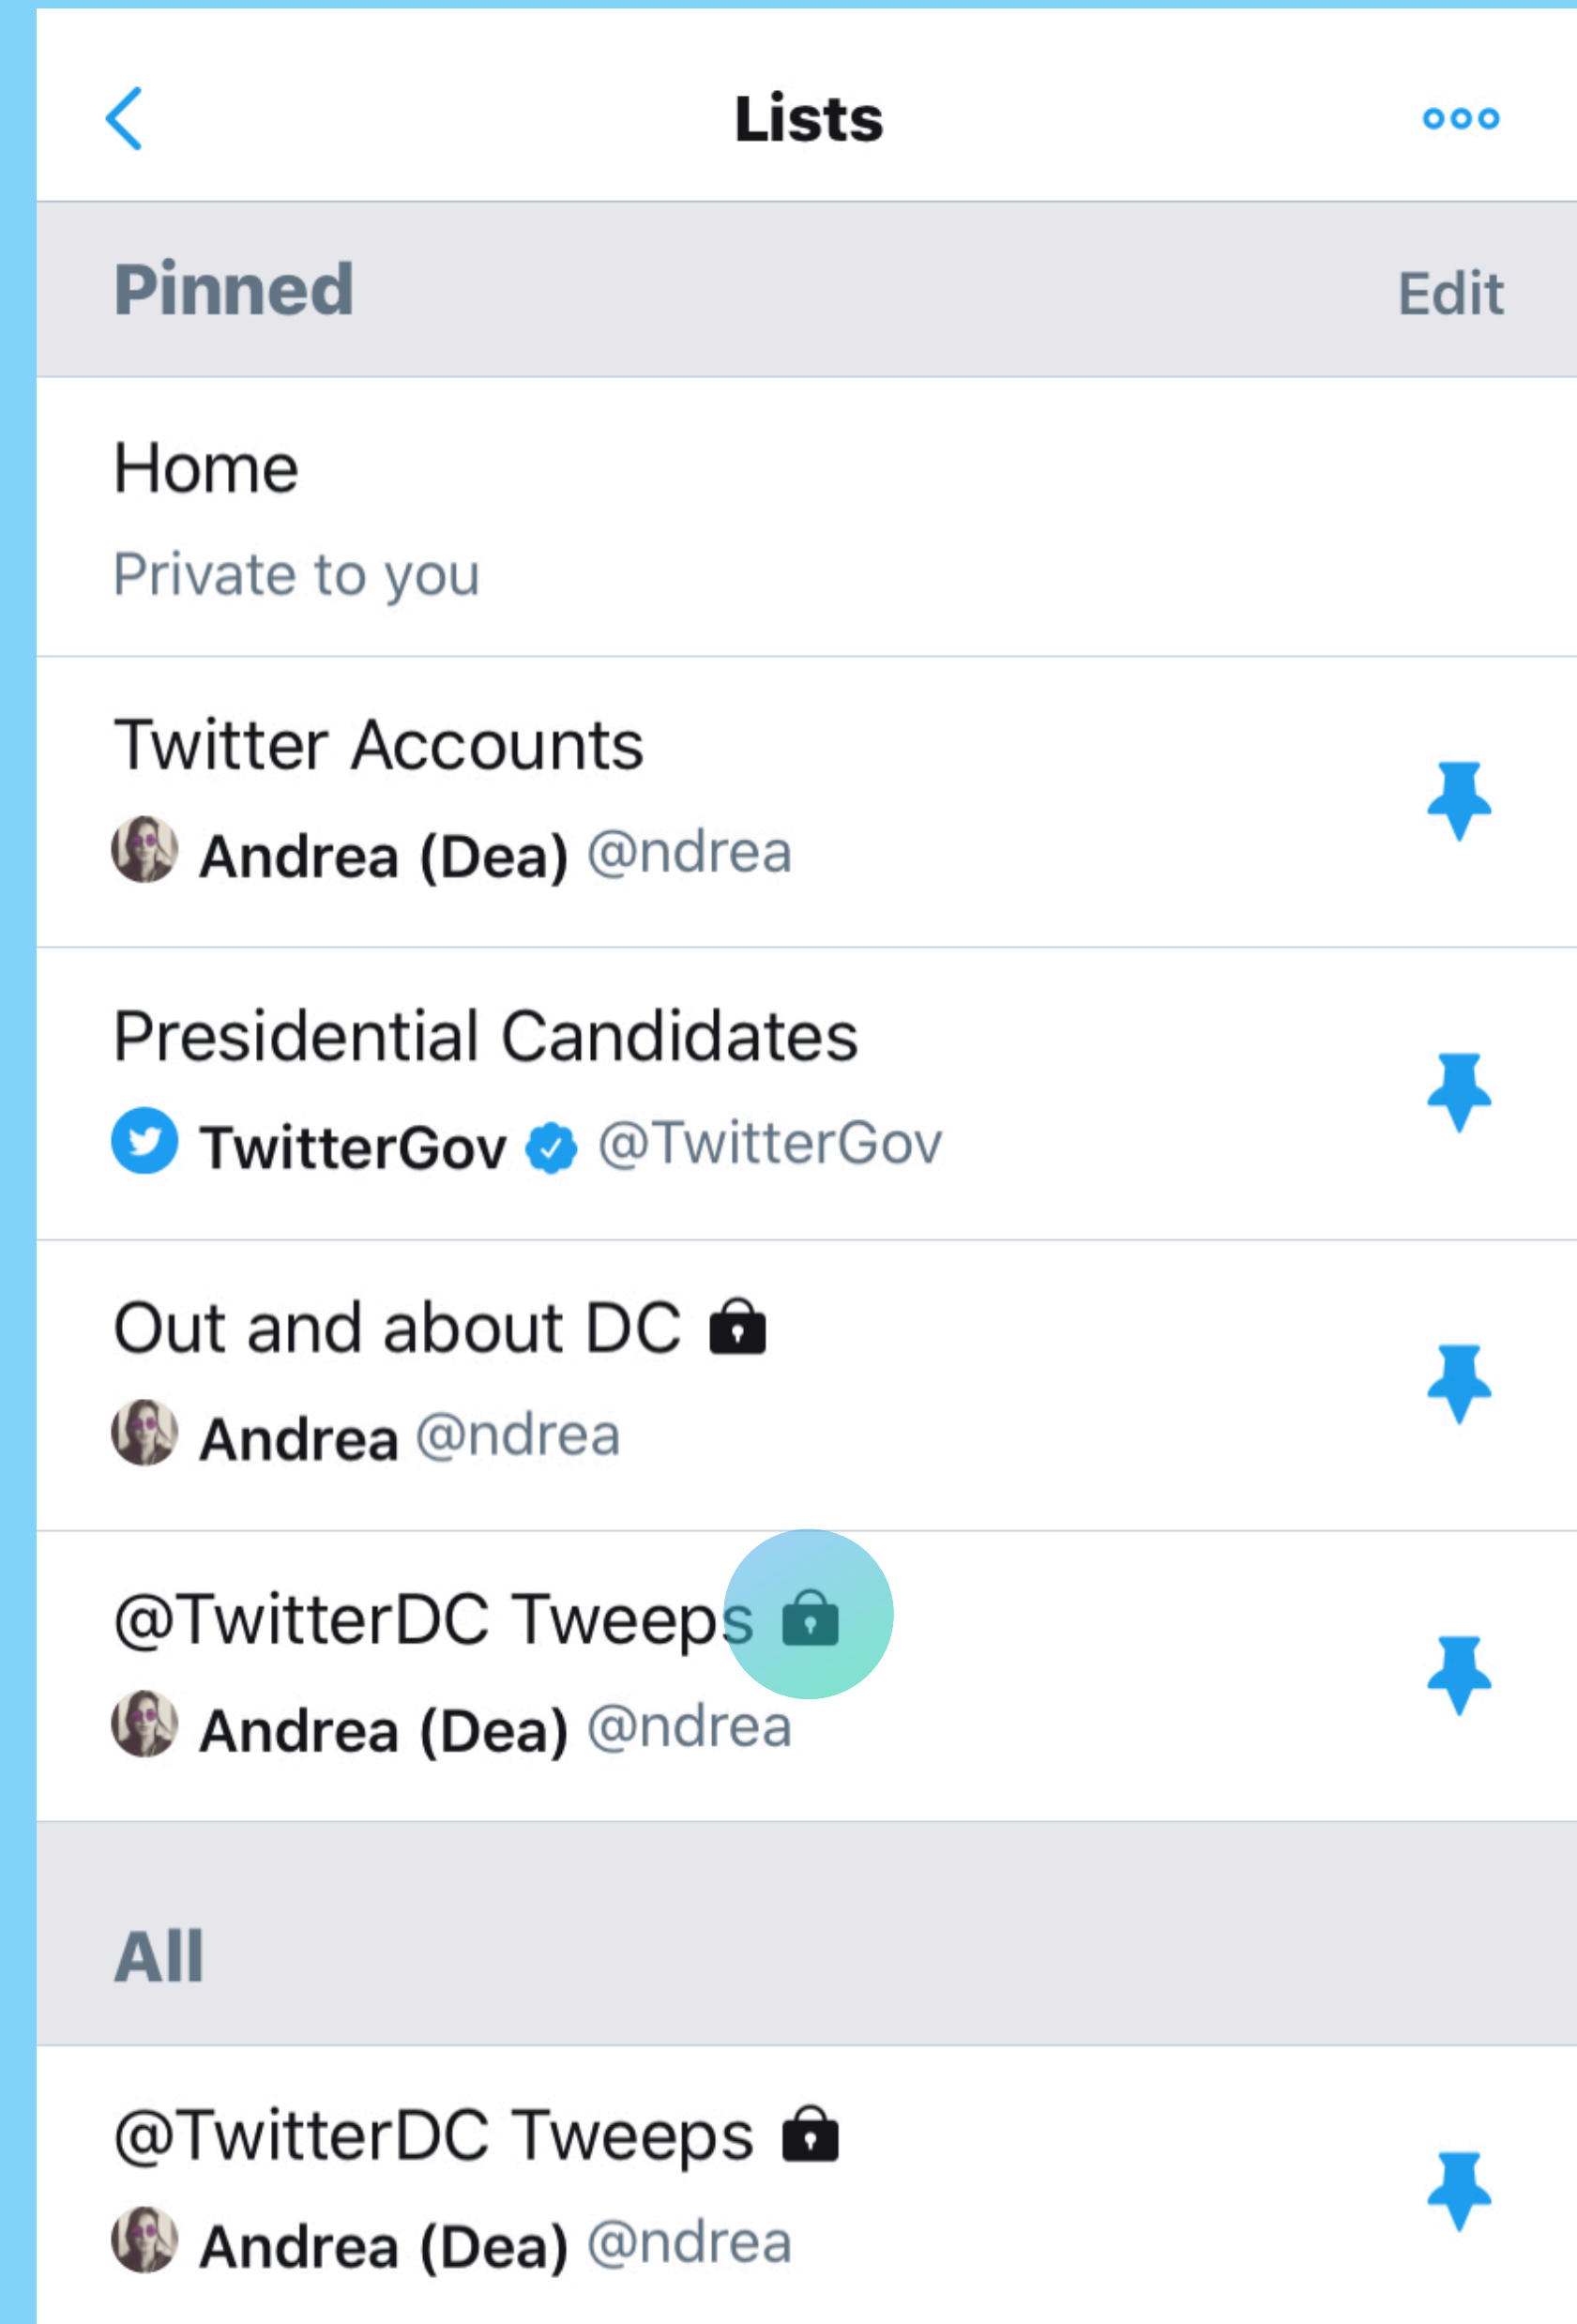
Lists

Pinned Edit

Home
Private to you

Twitter Accounts
Andrea (Dea) @ndrea

Presidential Candidates
TwitterGov @TwitterGov

Out and about DC
Andrea @ndrea

@TwitterDC Tweeps
Andrea (Dea) @ndrea

All

@TwitterDC Tweeps
Andrea (Dea) @ndrea